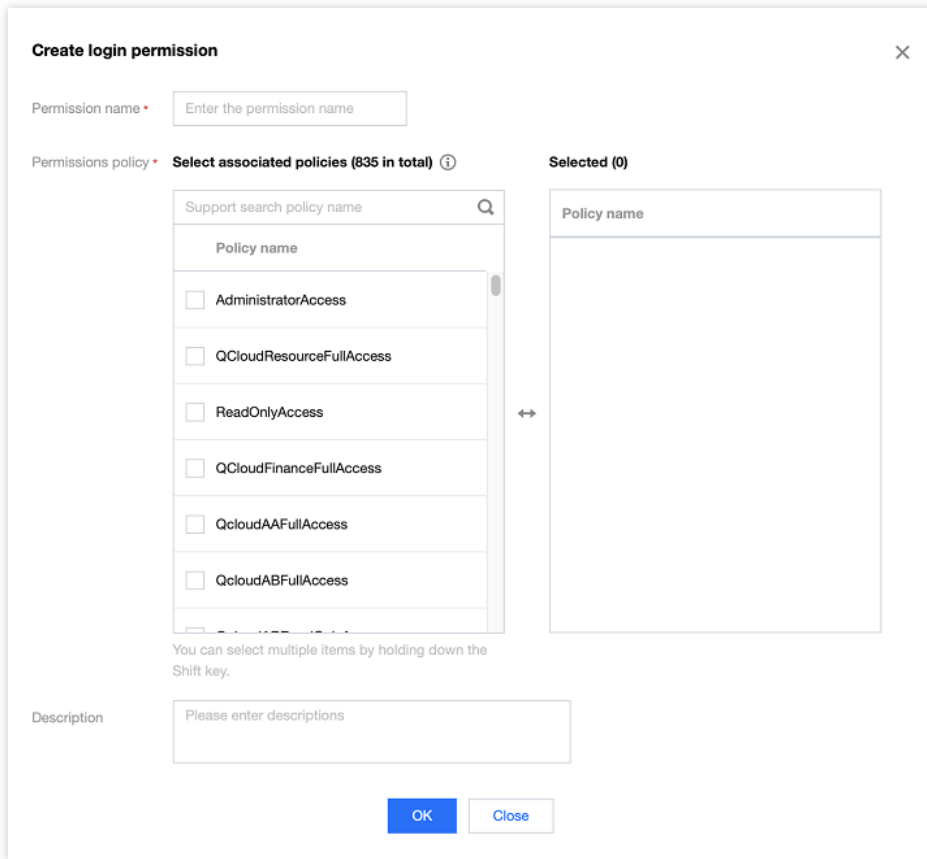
Create login permission

×

Permission name *

Enter the permission name

Permissions policy *

Select associated policies (835 in total) ⓘ

Selected (0)

Support search policy name

Policy name

Policy name

AdministratorAccess

QCloudResourceFullAccess

ReadOnlyAccess

QCloudFinanceFullAccess

QcloudAAFullAccess

QcloudABFullAccess

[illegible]

↔

You can select multiple items by holding down the Shift key.

Description

Please enter descriptions

OK

Close